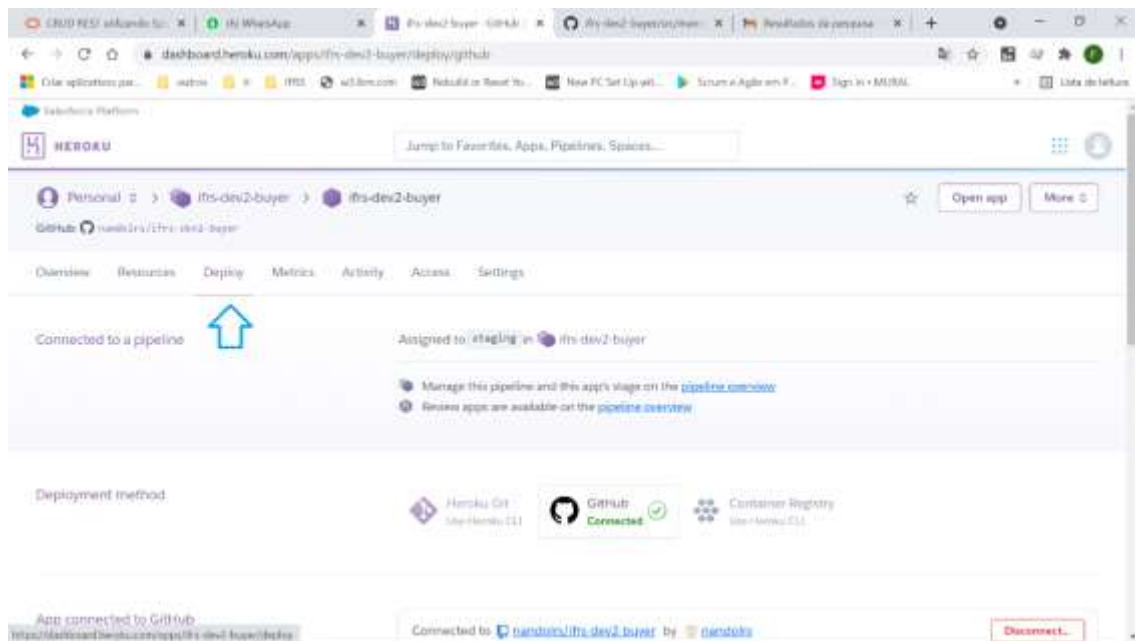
CRUD REST utilizando Sp | (1) WhatsApp | ifrs-dev2-buyer · GitHub | ifrs-dev2-buyer/src/main | Resultados da pesquisa

dashboard.heroku.com/apps/ifrs-dev2-buyer/deploy/github

Criar aplicativos par... | outros | ifrs | IFRS | w3.ibm.com | Rebuild or Reset Yo... | New PC Set Up wit... | Scrum e Agile em P... | Sign in • MURAL | Lista de leitura

Salesforce Platform

HEROKU

Jump to Favorites, Apps, Pipelines, Spaces...

Personal > ifrs-dev2-buyer > ifrs-dev2-buyer

GitHub nandolrs/ifrs-dev2-buyer

Open app | More

Overview | Resources | Deploy | Metrics | Activity | Access | Settings

Connected to a pipeline

Assigned to staging in ifrs-dev2-buyer

Manage this pipeline and this app's stage on the pipeline overview

Review apps are available on the pipeline overview

Deployment method

Heroku Git
Use Heroku CLI

GitHub
Connected

Container Registry
Use Heroku CLI

App connected to GitHub

Connected to nandolrs/ifrs-dev2-buyer by nandolrs

Disconnect...

https://dashboard.heroku.com/apps/ifrs-dev2-buyer/deploy